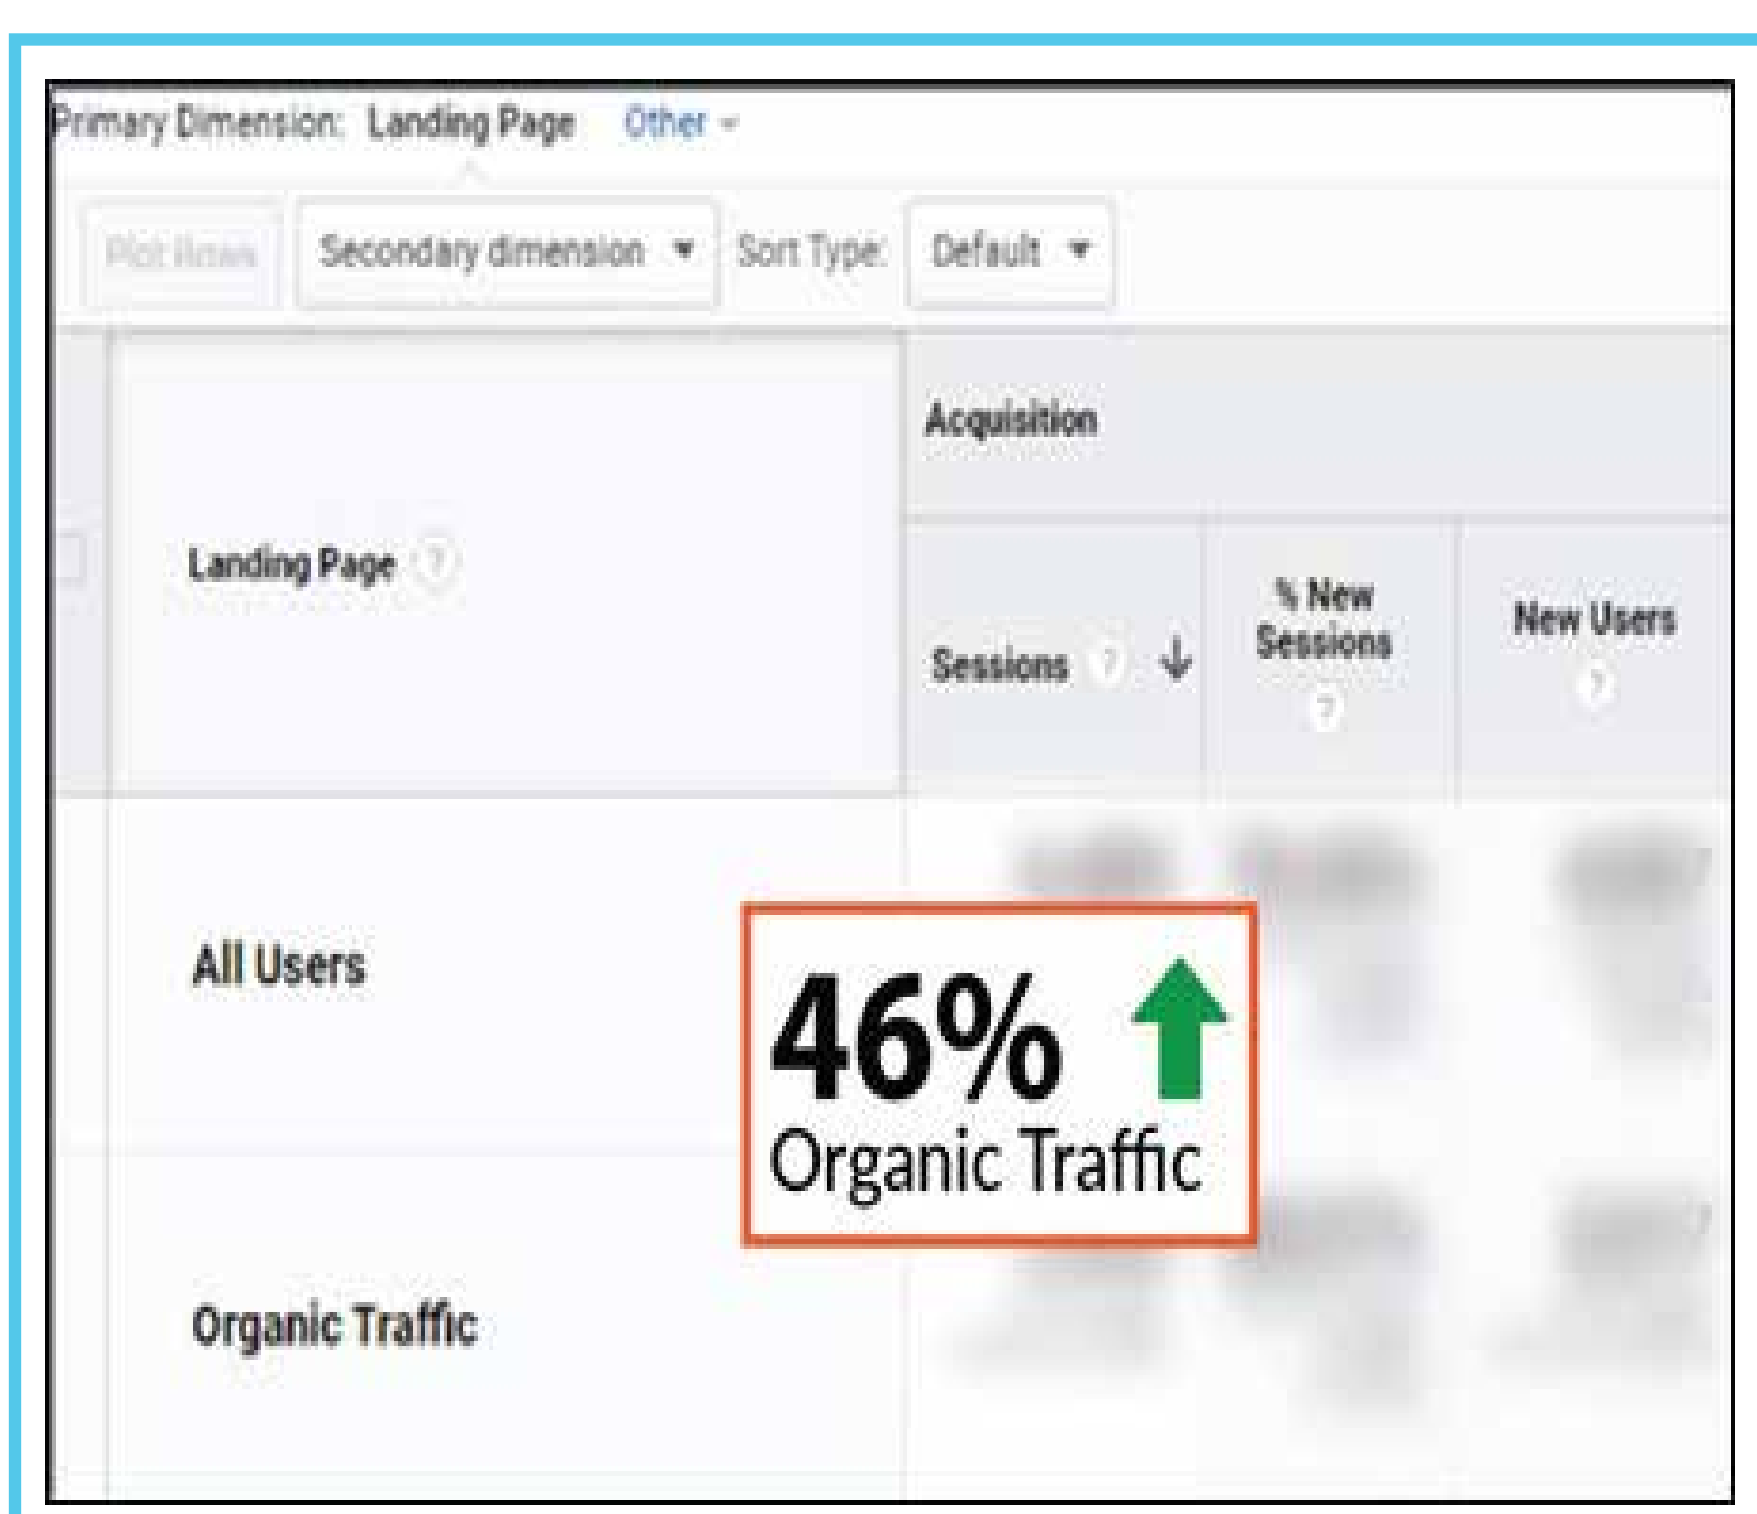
Primary Dimension: Landing Page Other

Plot Rows Secondary dimension Sort Type: Default

| Landing Page ? | Acquisition | | |
|---|---|---|---|
| | Sessions ? ↓ | % New Sessions ? | New Users ? |
| All Users | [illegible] | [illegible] | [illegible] |
| Organic Traffic | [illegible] | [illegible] | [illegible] |

46%
Organic Traffic